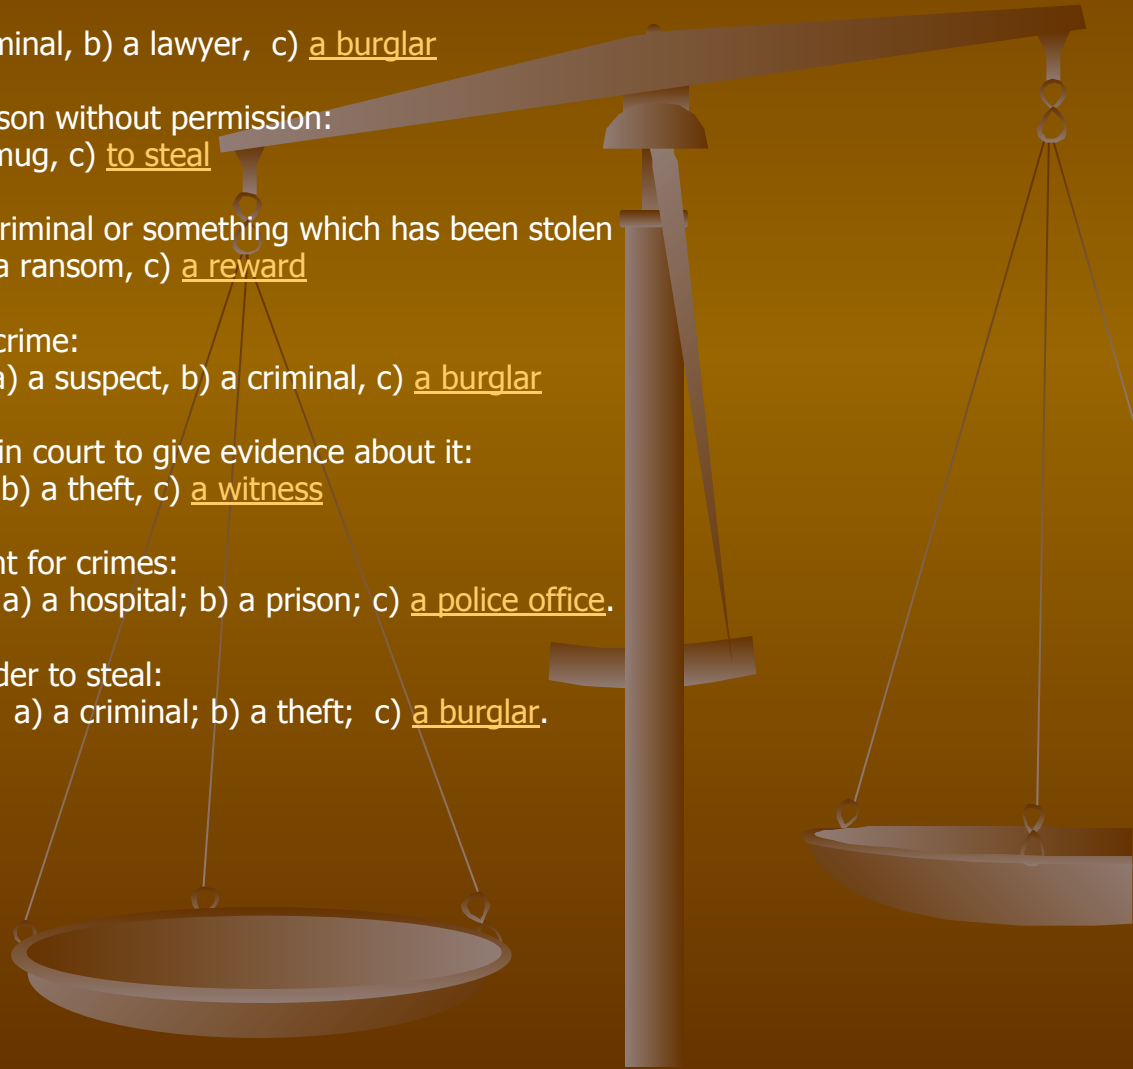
minal, b) a lawyer, c) a burglar

son without permission:
mug, c) to steal

riminal or something which has been stolen
a ransom, c) a reward

crime:
a) a suspect, b) a criminal, c) a burglar

in court to give evidence about it:
b) a theft, c) a witness

nt for crimes:
a) a hospital; b) a prison; c) a police office.

der to steal:
a) a criminal; b) a theft; c) a burglar.